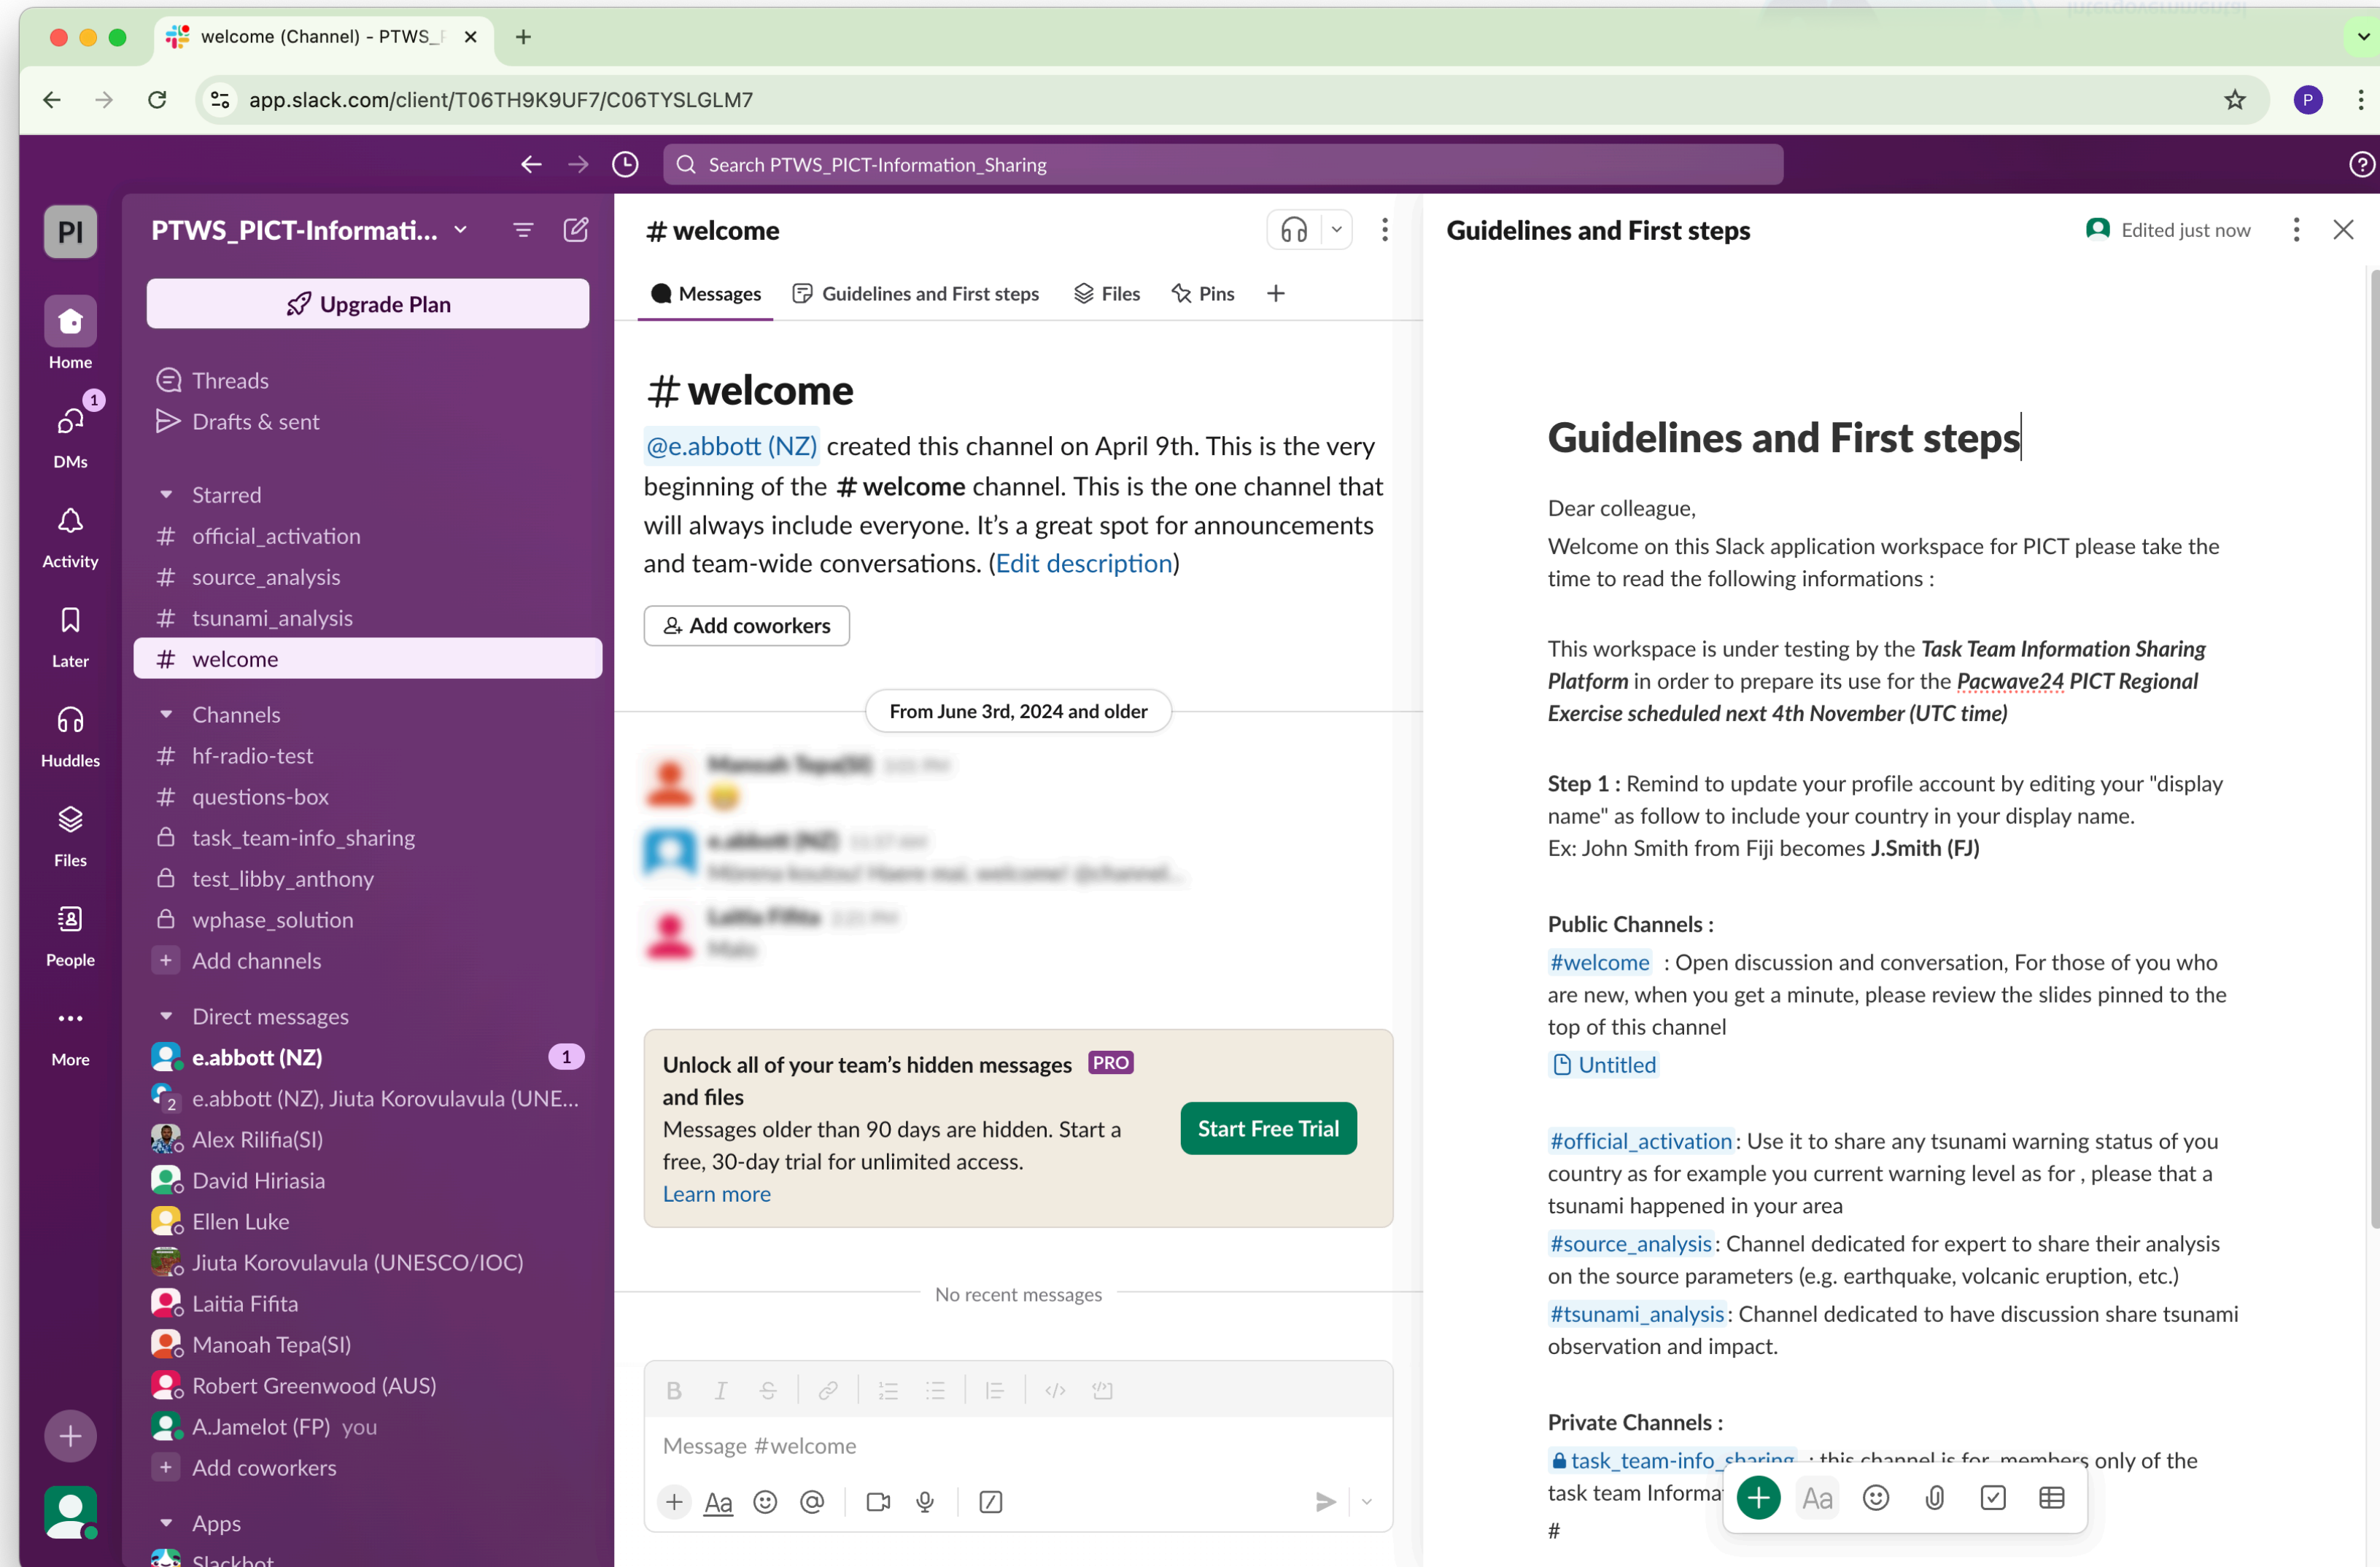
welcome (Channel) - PTWS_

app.slack.com/client/T06TH9K9UF7/C06TYSLGLM7

Search PTWS_PICT-Information_Sharing

PI

Home

1

DMs

Activity

Later

Huddles

Files

People

More

PTWS_PICT-Informati...

Upgrade Plan

Threads

Drafts & sent

Starred

official_activation

source_analysis

tsunami_analysis

welcome

Channels

hf-radio-test

questions-box

task_team-info_sharing

test_libby_anthony

wphase_solution

Add channels

Direct messages

e.abbott (NZ) 1

e.abbott (NZ), Jiuta Korovulavula (UNE...

Alex Rilifia(SI)

David Hiriasia

Ellen Luke

Jiuta Korovulavula (UNESCO/IOC)

Laitia Fifita

Manoah Tepa(SI)

Robert Greenwood (AUS)

A.Jamelot (FP) you

Add coworkers

Apps

Slackbot

# welcome

Messages Guidelines and First steps Files Pins

# welcome

@e.abbott (NZ) created this channel on April 9th. This is the very beginning of the # welcome channel. This is the one channel that will always include everyone. It's a great spot for announcements and team-wide conversations. (Edit description)

Add coworkers

From June 3rd, 2024 and older

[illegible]

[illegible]

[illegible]

Unlock all of your team's hidden messages PRO and files

Messages older than 90 days are hidden. Start a free, 30-day trial for unlimited access.

Learn more

Start Free Trial

No recent messages

Message #welcome

Guidelines and First steps

Edited just now

Guidelines and First steps

Dear colleague,

Welcome on this Slack application workspace for PICT please take the time to read the following informations :

This workspace is under testing by the *Task Team Information Sharing Platform* in order to prepare its use for the *Pacwave24 PICT Regional Exercise scheduled next 4th November (UTC time)*

**Step 1 :** Remind to update your profile account by editing your "display name" as follow to include your country in your display name.
Ex: John Smith from Fiji becomes **J.Smith (FJ)**

**Public Channels :**

#welcome : Open discussion and conversation, For those of you who are new, when you get a minute, please review the slides pinned to the top of this channel

Untitled

#official_activation: Use it to share any tsunami warning status of you country as for example you current warning level as for , please that a tsunami happened in your area

#source_analysis: Channel dedicated for expert to share their analysis on the source parameters (e.g. earthquake, volcanic eruption, etc.)

#tsunami_analysis: Channel dedicated to have discussion share tsunami observation and impact.

**Private Channels :**

task_team-info_sharing : this channel is for members only of the task team Informa

#